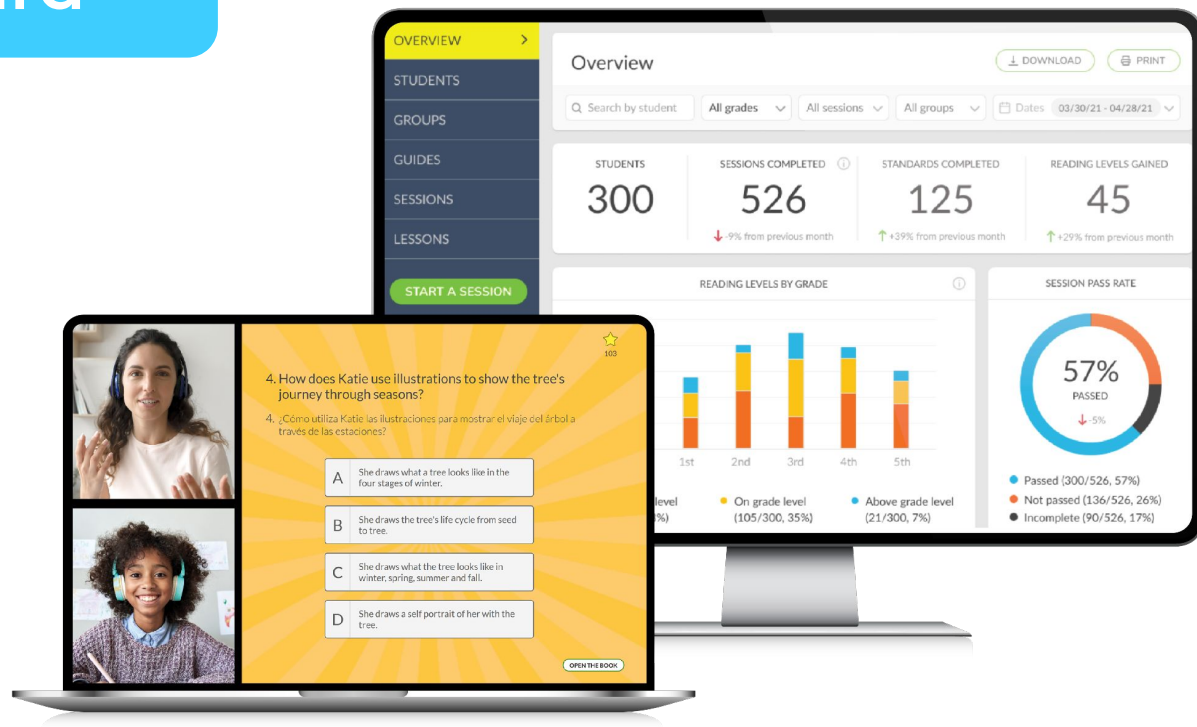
OVERVIEW
STUDENTS
GROUPS
GUIDES
SESSIONS
LESSONS
START A SESSION

Overview
DOWNLOAD
PRINT
Search by student
All grades
All sessions
All groups
Dates 03/30/21 - 04/28/21

STUDENTS
300
SESSIONS COMPLETED
526
-9% from previous month
STANDARDS COMPLETED
125
+39% from previous month
READING LEVELS GAINED
45
+29% from previous month

READING LEVELS BY GRADE
1st
2nd
3rd
4th
5th
level
%)
On grade level
(105/300, 35%)
Above grade level
(21/300, 7%)

SESSION PASS RATE
57%
PASSED
-5%
Passed (300/526, 57%)
Not passed (136/526, 26%)
Incomplete (90/526, 17%)

103
4. How does Katie use illustrations to show the tree's journey through seasons?
4. ¿Cómo utiliza Katie las ilustraciones para mostrar el viaje del árbol a través de las estaciones?
A She draws what a tree looks like in the four stages of winter.
B She draws the tree's life cycle from seed to tree.
C She draws what the tree looks like in winter, spring, summer and fall.
D She draws a self portrait of her with the tree.
OPEN THE BOOK